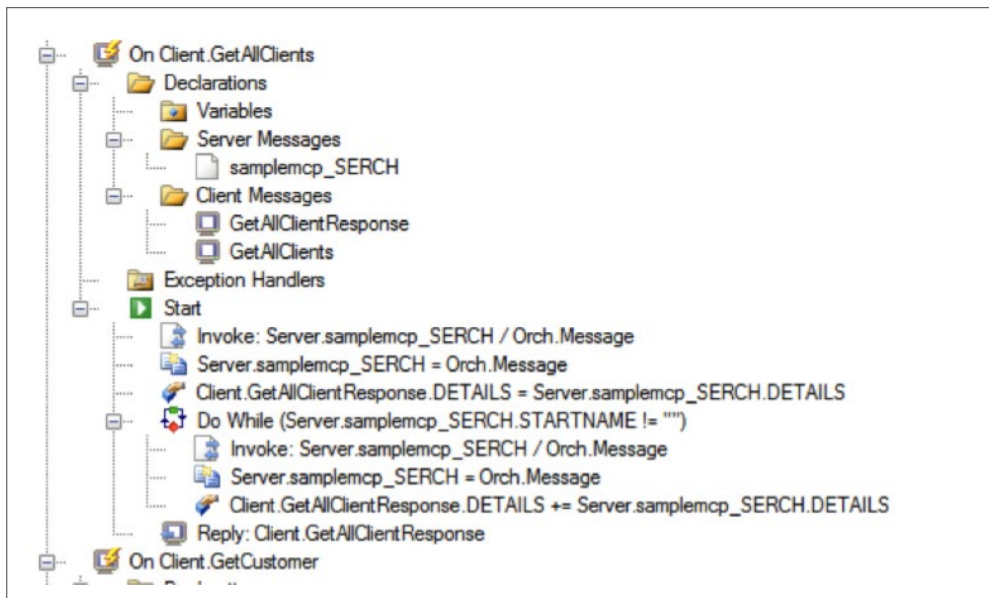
On Client.GetAllClients
Declarations
Variables
Server Messages
samplemcp_SERCH
Client Messages
GetAllClientResponse
GetAllClients
Exception Handlers
Start
Invoke: Server.samplemcp_SERCH / Orch.Message
Server.samplemcp_SERCH = Orch.Message
Client.GetAllClientResponse.DETAILS = Server.samplemcp_SERCH.DETAILS
Do While (Server.samplemcp_SERCH.STARTNAME != "")
Invoke: Server.samplemcp_SERCH / Orch.Message
Server.samplemcp_SERCH = Orch.Message
Client.GetAllClientResponse.DETAILS += Server.samplemcp_SERCH.DETAILS
Reply: Client.GetAllClientResponse
On Client.GetCustomer
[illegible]